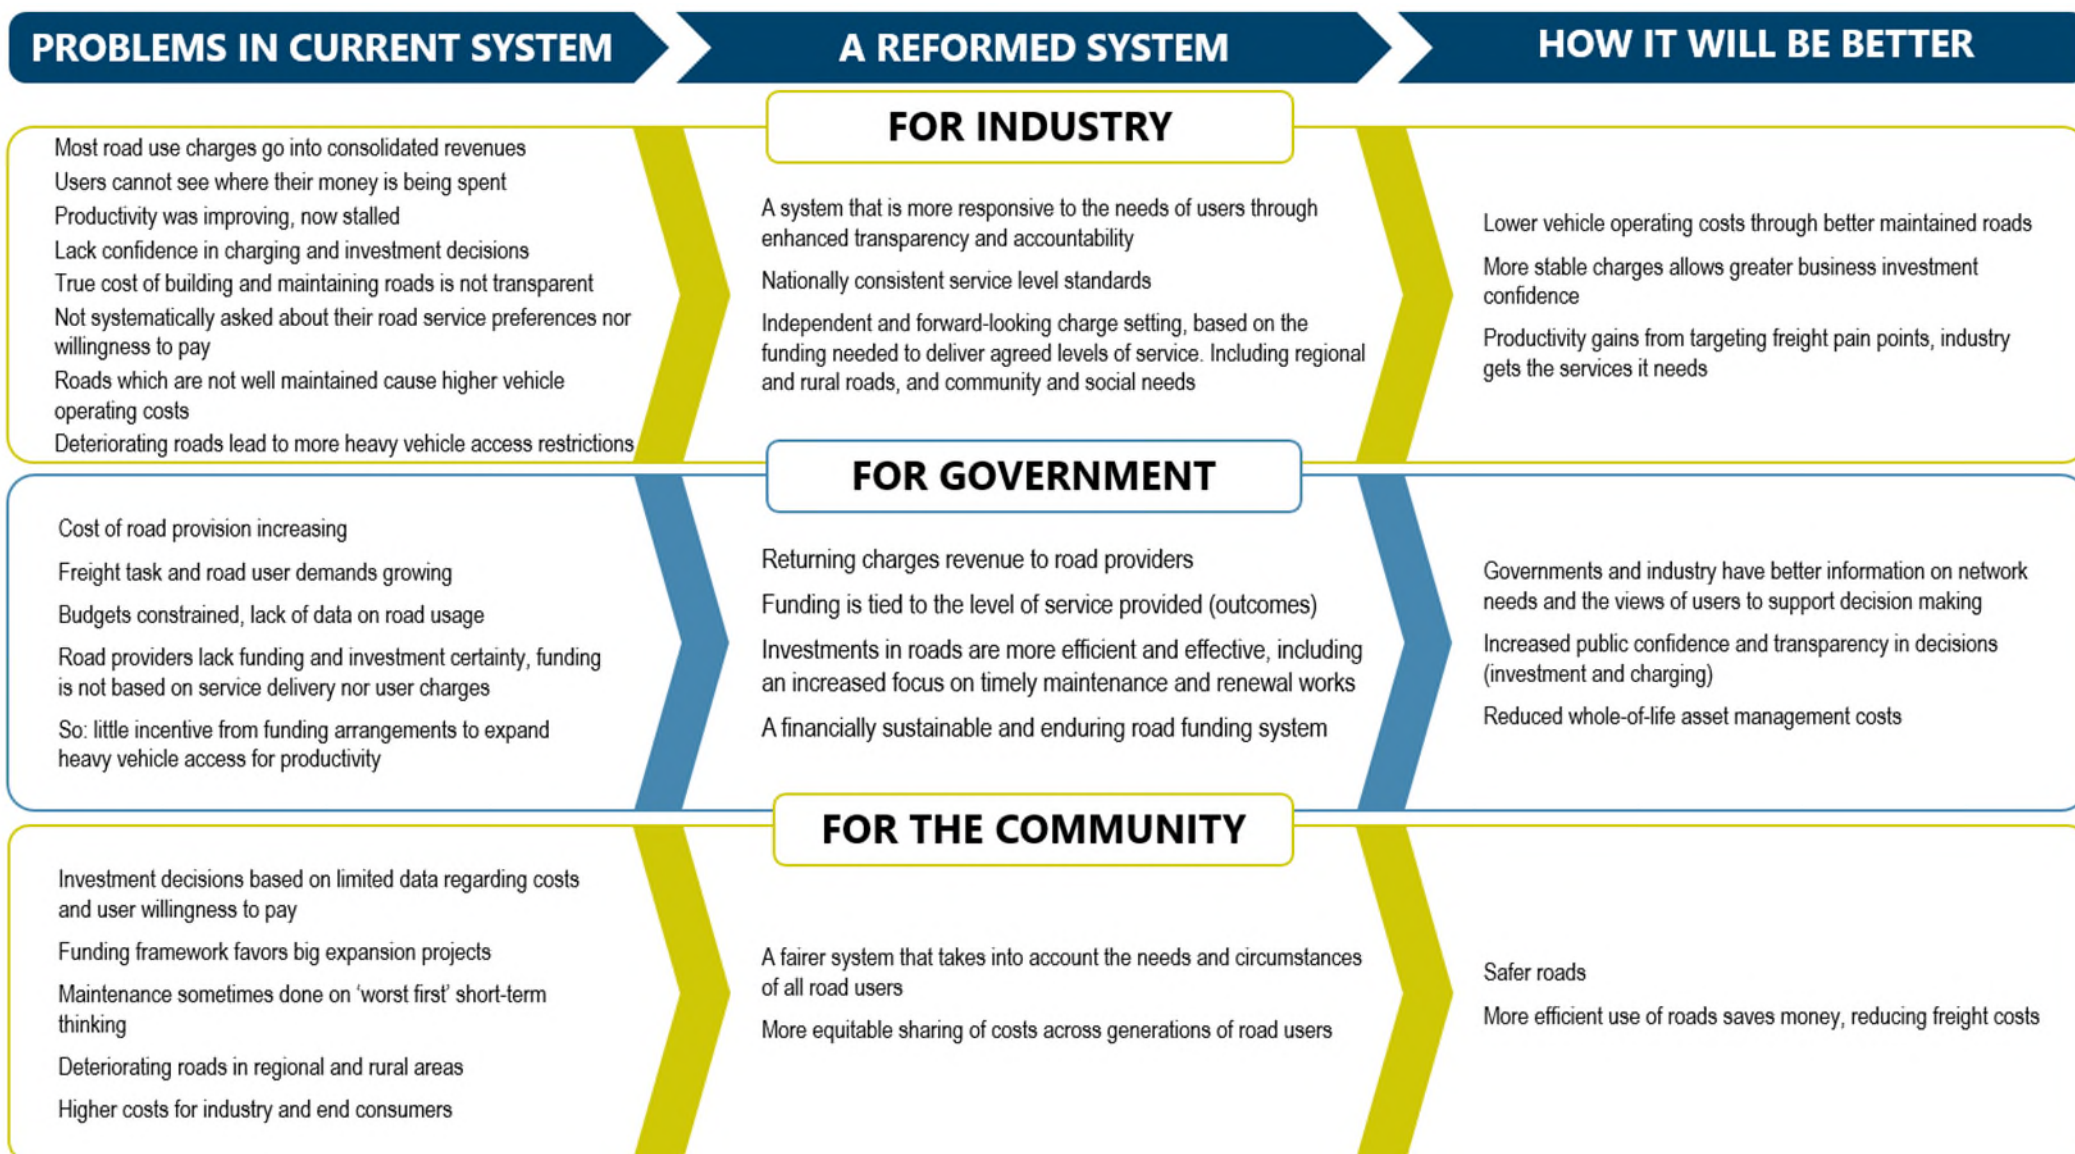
PROBLEMS IN CURRENT SYSTEM

A REFORMED SYSTEM

HOW IT WILL BE BETTER

FOR INDUSTRY

Most road use charges go into consolidated revenues

Users cannot see where their money is being spent

Productivity was improving, now stalled

Lack confidence in charging and investment decisions

True cost of building and maintaining roads is not transparent

Not systematically asked about their road service preferences nor willingness to pay

Roads which are not well maintained cause higher vehicle operating costs

Deteriorating roads lead to more heavy vehicle access restrictions

A system that is more responsive to the needs of users through enhanced transparency and accountability

Nationally consistent service level standards

Independent and forward-looking charge setting, based on the funding needed to deliver agreed levels of service. Including regional and rural roads, and community and social needs

Lower vehicle operating costs through better maintained roads

More stable charges allows greater business investment confidence

Productivity gains from targeting freight pain points, industry gets the services it needs

FOR GOVERNMENT

Cost of road provision increasing

Freight task and road user demands growing

Budgets constrained, lack of data on road usage

Road providers lack funding and investment certainty, funding is not based on service delivery nor user charges

So: little incentive from funding arrangements to expand heavy vehicle access for productivity

Returning charges revenue to road providers

Funding is tied to the level of service provided (outcomes)

Investments in roads are more efficient and effective, including an increased focus on timely maintenance and renewal works

A financially sustainable and enduring road funding system

Governments and industry have better information on network needs and the views of users to support decision making

Increased public confidence and transparency in decisions (investment and charging)

Reduced whole-of-life asset management costs

FOR THE COMMUNITY

Investment decisions based on limited data regarding costs and user willingness to pay

Funding framework favors big expansion projects

Maintenance sometimes done on ‘worst first’ short-term thinking

Deteriorating roads in regional and rural areas

Higher costs for industry and end consumers

A fairer system that takes into account the needs and circumstances of all road users

More equitable sharing of costs across generations of road users

Safer roads

More efficient use of roads saves money, reducing freight costs